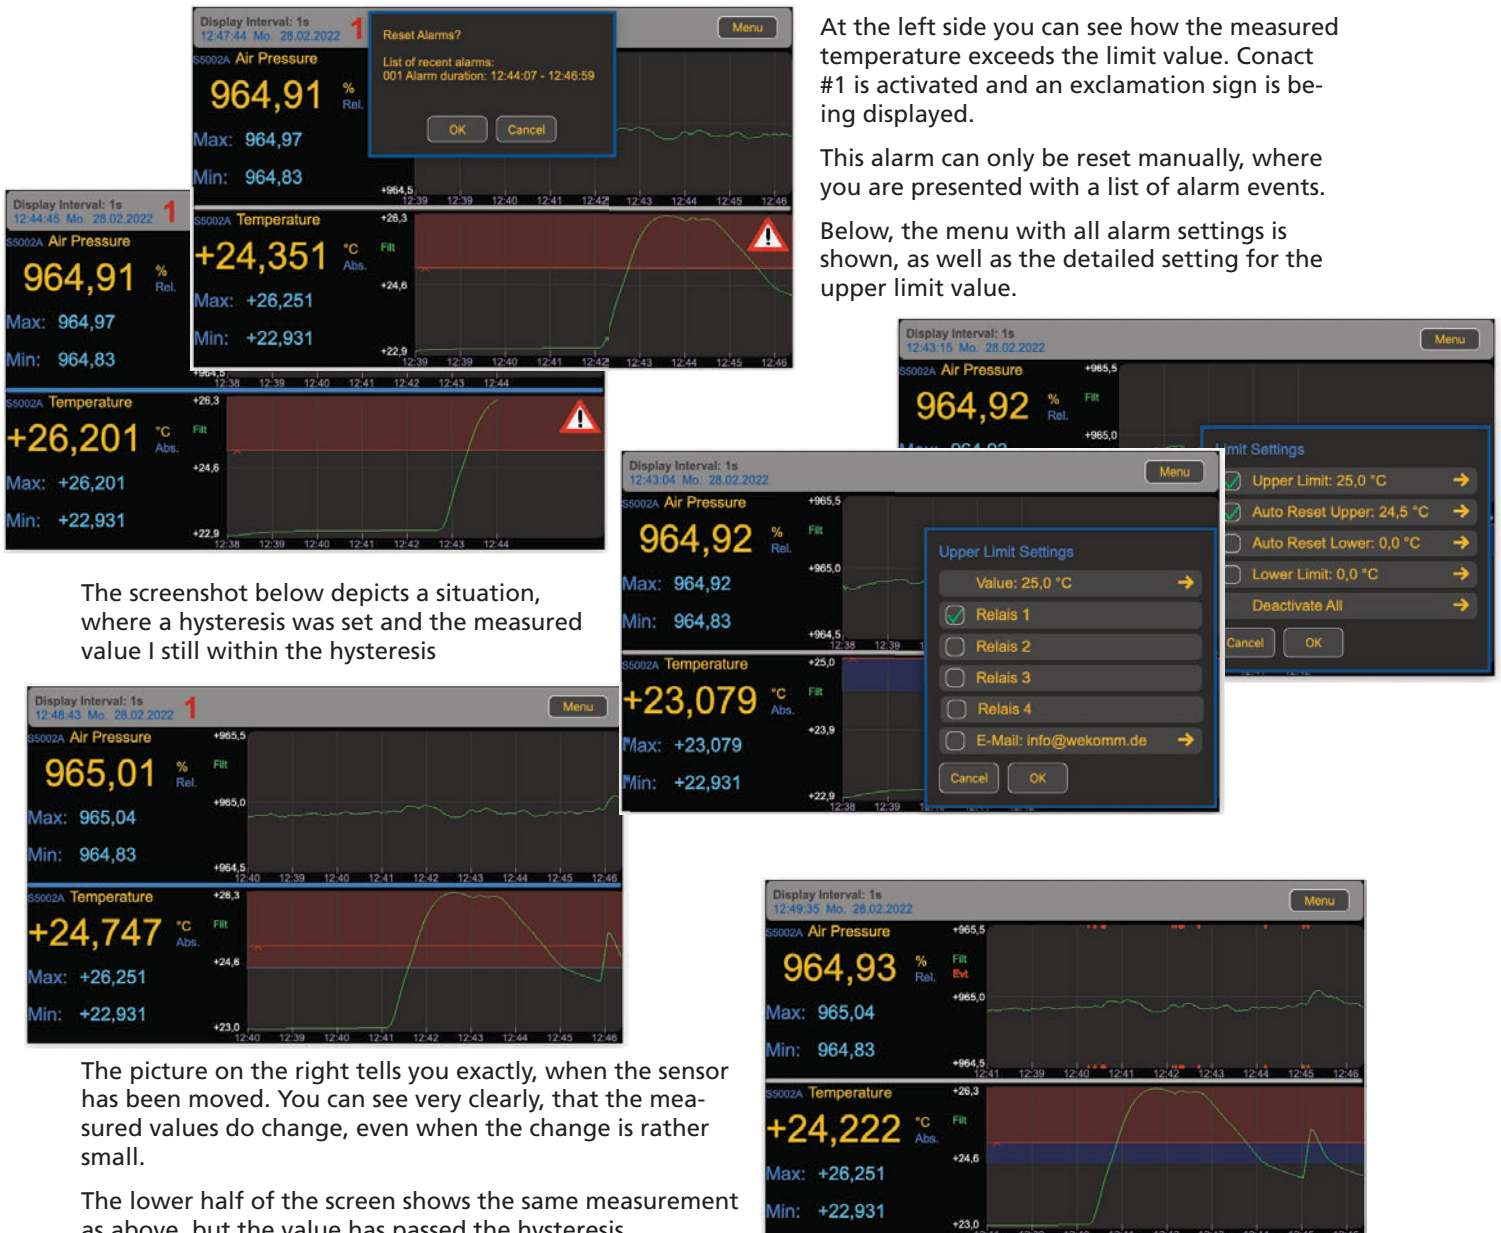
Display Interval: 1s
12:47:44 Mo. 28.02.2022 1

Reset Alarms?
List of recent alarms:
001 Alarm duration: 12:44:07 - 12:46:59
OK Cancel

Menu

S5002A Air Pressure
964,91 % Rel.
Max: 964,97
Min: 964,83
+964,5
12:39 12:39 12:40 12:41 12:42 12:43 12:44 12:45 12:46

S5002A Temperature
+24,351 °C Abs.
Max: +26,251
Min: +22,931
+26,3 Filt +24,6 +22,9
12:39 12:39 12:40 12:41 12:42 12:43 12:44 12:45 12:46

Display Interval: 1s
12:44:45 Mo. 28.02.2022 1
S5002A Air Pressure
964,91 % Rel.
Max: 964,97
Min: 964,83
+964,5
12:38 12:39 12:40 12:41 12:42 12:43 12:44
S5002A Temperature
+26,201 °C Abs.
Max: +26,201
Min: +22,931
+26,3 Filt +24,6 +22,9
12:38 12:39 12:40 12:41 12:42 12:43 12:44

At the left side you can see how the measured temperature exceeds the limit value. Conact #1 is activated and an exclamation sign is being displayed.

This alarm can only be reset manually, where you are presented with a list of alarm events.

Below, the menu with all alarm settings is shown, as well as the detailed setting for the upper limit value.

Display Interval: 1s
12:43:15 Mo. 28.02.2022
Menu
S5002A Air Pressure
964,92 % Rel.
+965,5 Filt +965,0
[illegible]imit Settings
Upper Limit: 25,0 °C
Auto Reset Upper: 24,5 °C
Auto Reset Lower: 0,0 °C
Lower Limit: 0,0 °C
Deactivate All
Cancel OK

Display Interval: 1s
12:43:04 Mo. 28.02.2022
Menu
S5002A Air Pressure
964,92 % Rel.
Max: 964,92
Min: 964,83
+965,5 Filt +965,0 +964,5
12:38 12:39
S5002A Temperature
+23,079 °C Abs.
Max: +23,079
Min: +22,931
+25,0 Filt +23,9 +22,9
12:38 12:39

Upper Limit Settings
Value: 25,0 °C
Relais 1
Relais 2
Relais 3
Relais 4
E-Mail: info@wekomm.de
Cancel OK

The screenshot below depicts a situation, where a hysteresis was set and the measured value I still within the hysteresis

Display Interval: 1s
12:48:43 Mo. 28.02.2022 1
Menu
S5002A Air Pressure
965,01 % Rel.
Max: 965,04
Min: 964,83
+965,5 Filt +965,0 +964,5
12:40 12:39 12:40 12:41 12:42 12:43 12:44 12:45 12:46
S5002A Temperature
+24,747 °C Abs.
Max: +26,251
Min: +22,931
+26,3 Filt +24,6 +23,0
12:40 12:39 12:40 12:41 12:42 12:43 12:44 12:45 12:46

The picture on the right tells you exactly, when the sensor has been moved. You can see very clearly, that the measured values do change, even when the change is rather small.

The lower half of the screen shows the same measurement as above, but the value has passed the hysteresis

Display Interval: 1s
12:49:35 Mo. 28.02.2022
Menu
S5002A Air Pressure
964,93 % Rel.
Max: 965,04
Min: 964,83
+965,5 Filt Evt +965,0 +964,5
12:41 12:39 12:40 12:41 12:42 12:43 12:44 12:45 12:46
S5002A Temperature
+24,222 °C Abs.
Max: +26,251
Min: +22,931
+26,3 Filt +24,6 +23,0